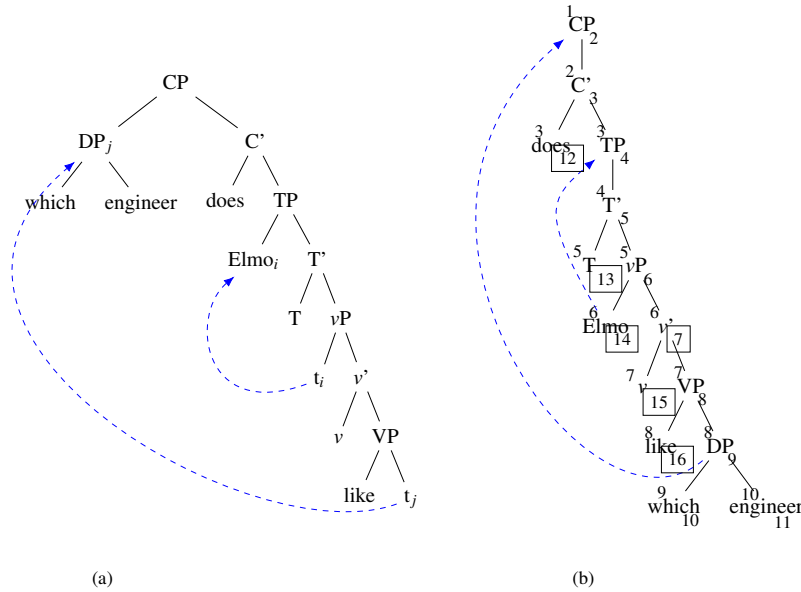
CP

DP$_j$ C'

which engineer does TP

Elmo$_i$ T'

T $v$P

t$_i$ $v$'

$v$ VP

like t$_j$

(a)

$^1$CP$_2$

$^2$C'$_3$

$^3$does 12 $^3$TP$_4$

$^4$T'$_5$

$^5$T 13 $^5$$v$P$_6$

$^6$Elmo 14 $^6$$v$' 7

$^7$$v$ 15 $^7$VP$_8$

$^8$like 16 $^8$DP$_9$

$^9$which$_{10}$ $^{10}$engineer$_{11}$

(b)